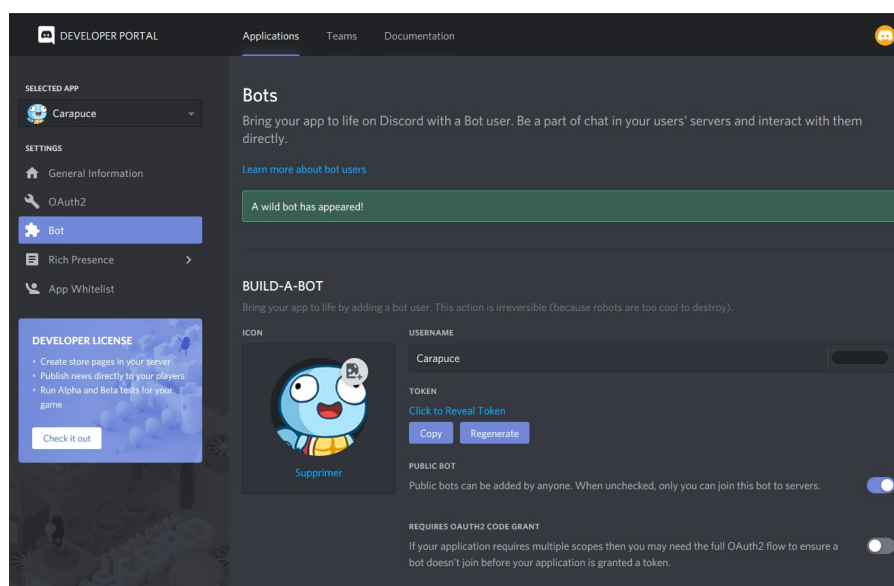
DEVELOPER PORTAL

Applications Teams Documentation

SELECTED APP

Carapuce

SETTINGS

General Information

OAuth2

Bot

Rich Presence

App Whitelist

DEVELOPER LICENSE

• Create store pages in your server
• Publish news directly to your players
• Run Alpha and Beta tests for your game

Check it out

Bots

Bring your app to life on Discord with a Bot user. Be a part of chat in your users' servers and interact with them directly.

Learn more about bot users

A wild bot has appeared!

BUILD-A-BOT

Bring your app to life by adding a bot user. This action is irreversible (because robots are too cool to destroy).

ICON

Supprimer

USERNAME

Carapuce

TOKEN

Click to Reveal Token

Copy Regenerate

PUBLIC BOT

Public bots can be added by anyone. When unchecked, only you can join this bot to servers.

REQUIRES OAUTH2 CODE GRANT

If your application requires multiple scopes then you may need the full OAuth2 flow to ensure a bot doesn't join before your application is granted a token.